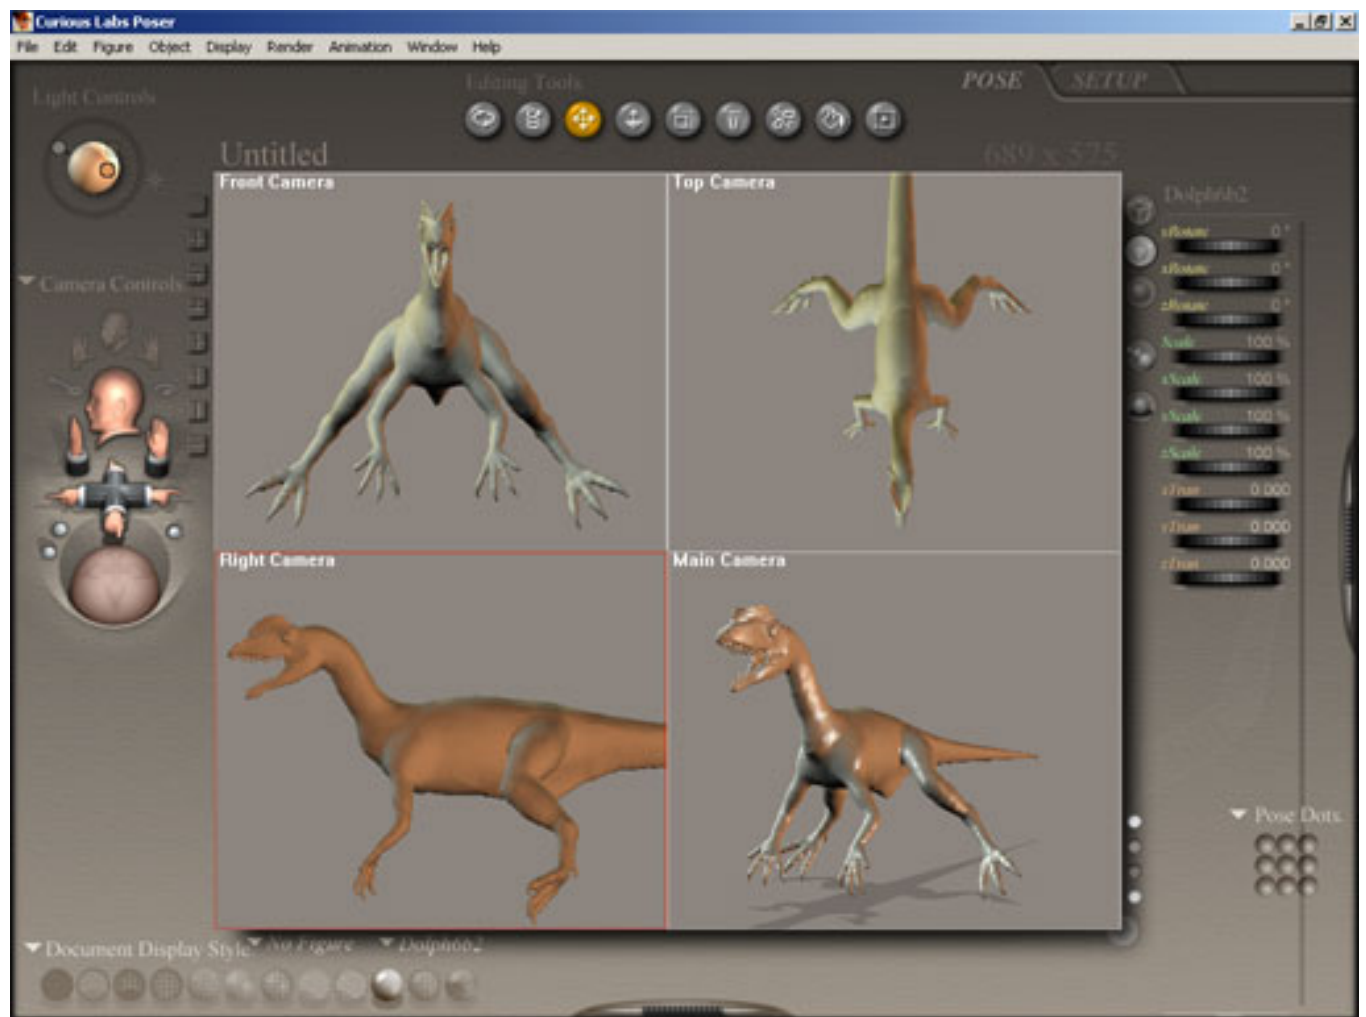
Curious Labs Poser

File Edit Figure Object Display Render Animation Window Help

Light Controls

Editing Tools

POSE SETUP

Untitled

689 x 575

Front Camera

Top Camera

Right Camera

Main Camera

Camera Controls

Dolphbb2

xRotate 0°
yRotate 0°
zRotate 0°
Scale 100 %
xScale 100 %
yScale 100 %
zScale 100 %
xTran 0.000
yTran 0.000
zTran 0.000

Pose Dots

Document Display Style

No Figure

Dolphbb2